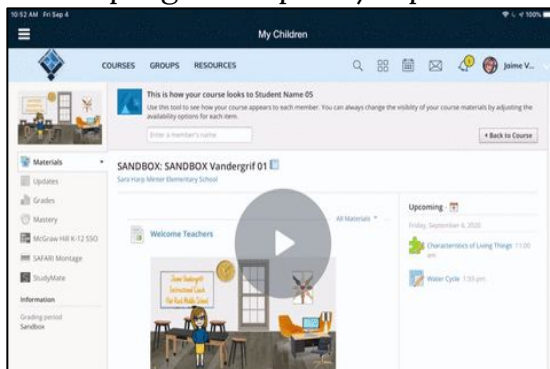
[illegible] program to quickly repor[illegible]

10:52 AM Fri Sep 4

100%

My Children

COURSES GROUPS RESOURCES

Jaime V...

This is how your course looks to Student Name 05

Use this tool to see how your course appears to each member. You can always change the visibility of your course materials by adjusting the availability options for each item.

Enter a Member's name

Back to Course

Materials

Updates

Grades

Mastery

McGraw Hill K-12 SSO

SAFARI Montage

StudyMate

Information

Grading period
Sandbox

SANDBOX: SANDBOX Vandergrif 01

Sara Harp Minter Elementary School

All Materials

Welcome Teachers

Upcoming

Friday, September 4, 2020

Characteristics of Living Things 11:00 am

Water Cycle 7:59 pm

Jaime Vandergrift Instructional Coach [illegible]